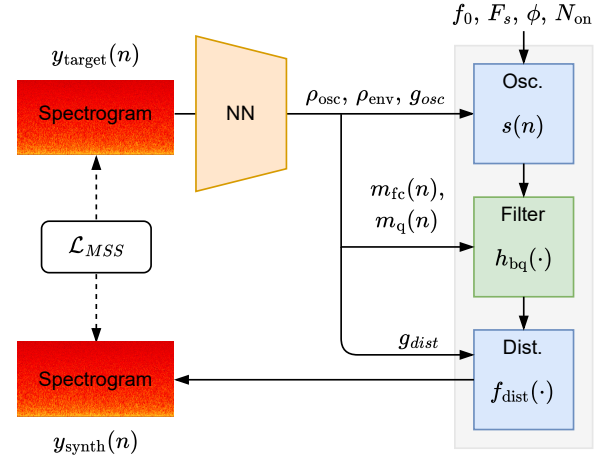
$f_0,\ F_s,\ \phi,\ N_{\text{on}}$

$y_{\text{target}}(n)$

Spectrogram

NN

$\rho_{\text{osc}},\ \rho_{\text{env}},\ g_{osc}$

Osc.

$s(n)$

$m_{\text{fc}}(n),$

$m_{\text{q}}(n)$

Filter

$h_{\text{bq}}(\cdot)$

$\mathcal{L}_{MSS}$

$g_{dist}$

Dist.

Spectrogram

$f_{\text{dist}}(\cdot)$

$y_{\text{synth}}(n)$